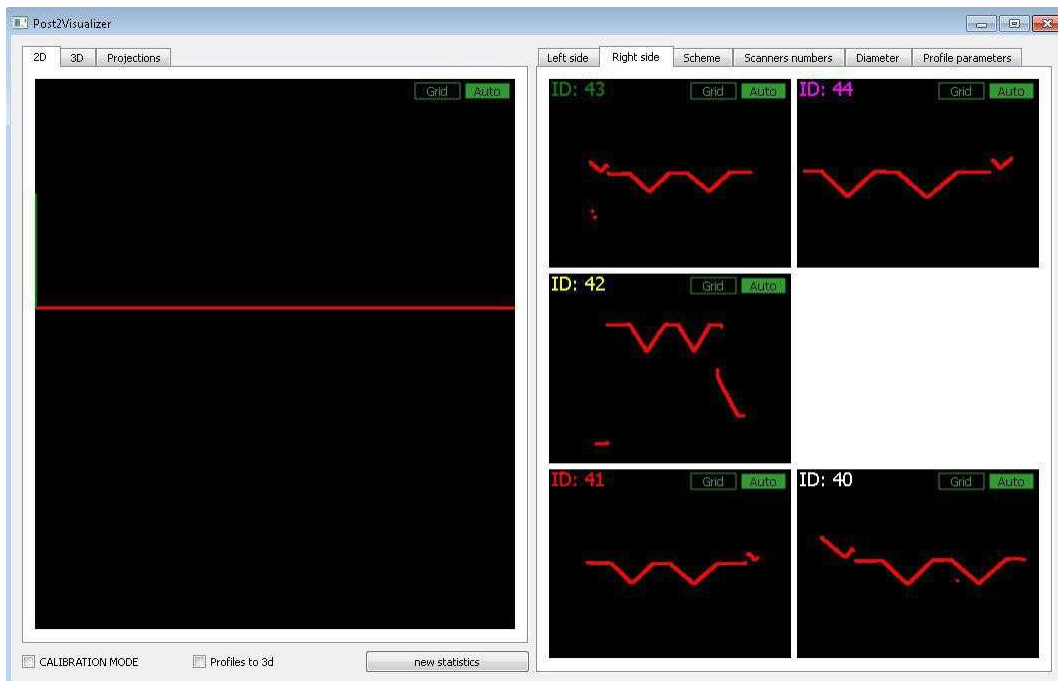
Post2Visualizer

2D | 3D | Projections

Grid | Auto

Left side | Right side | Scheme | Scanners numbers | Diameter | Profile parameters

ID: 43
Grid | Auto

ID: 44
Grid | Auto

ID: 42
Grid | Auto

ID: 41
Grid | Auto

ID: 40
Grid | Auto

CALIBRATION MODE

Profiles to 3d

new statistics